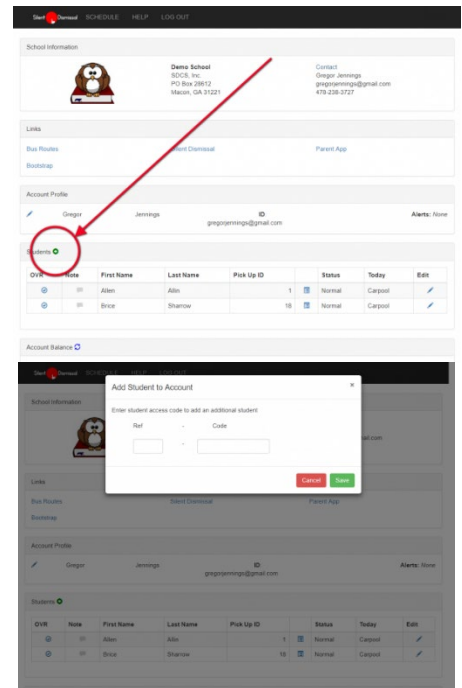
Silent Dismissal SCHEDULE HELP LOG OUT

School Information

Demo School
SDCS, Inc.
PO Box 28612
Macon, GA 31221

Contact
Gregor Jennings
gregorjennings@gmail.com
478-238-3737

Links

Bus Routes
Bootstrap
Silent Dismissal
Parent App

Account Profile

Gregor Jennings ID gregorjennings@gmail.com Alerts: None

Students

| OVR | Note | First Name | Last Name | Pick Up ID | | Status | Today | Edit |
|---|---|---|---|---|---|---|---|---|
| | | Allen | Allin | 1 | | Normal | Carpool | |
| | | Brice | Sharrow | 18 | | Normal | Carpool | |

Account Balance

Silent Dismissal SCHEDULE HELP LOG OUT

School Information

Add Student to Account

Enter student access code to add an additional student

Ref - Code

Cancel Save

ail.com

Links

Bus Routes
Bootstrap
Silent Dismissal
Parent App

Account Profile

Gregor Jennings ID gregorjennings@gmail.com Alerts: None

Students

| OVR | Note | First Name | Last Name | Pick Up ID | | Status | Today | Edit |
|---|---|---|---|---|---|---|---|---|
| | | Allen | Allin | 1 | | Normal | Carpool | |
| | | Brice | Sharrow | 18 | | Normal | Carpool | |